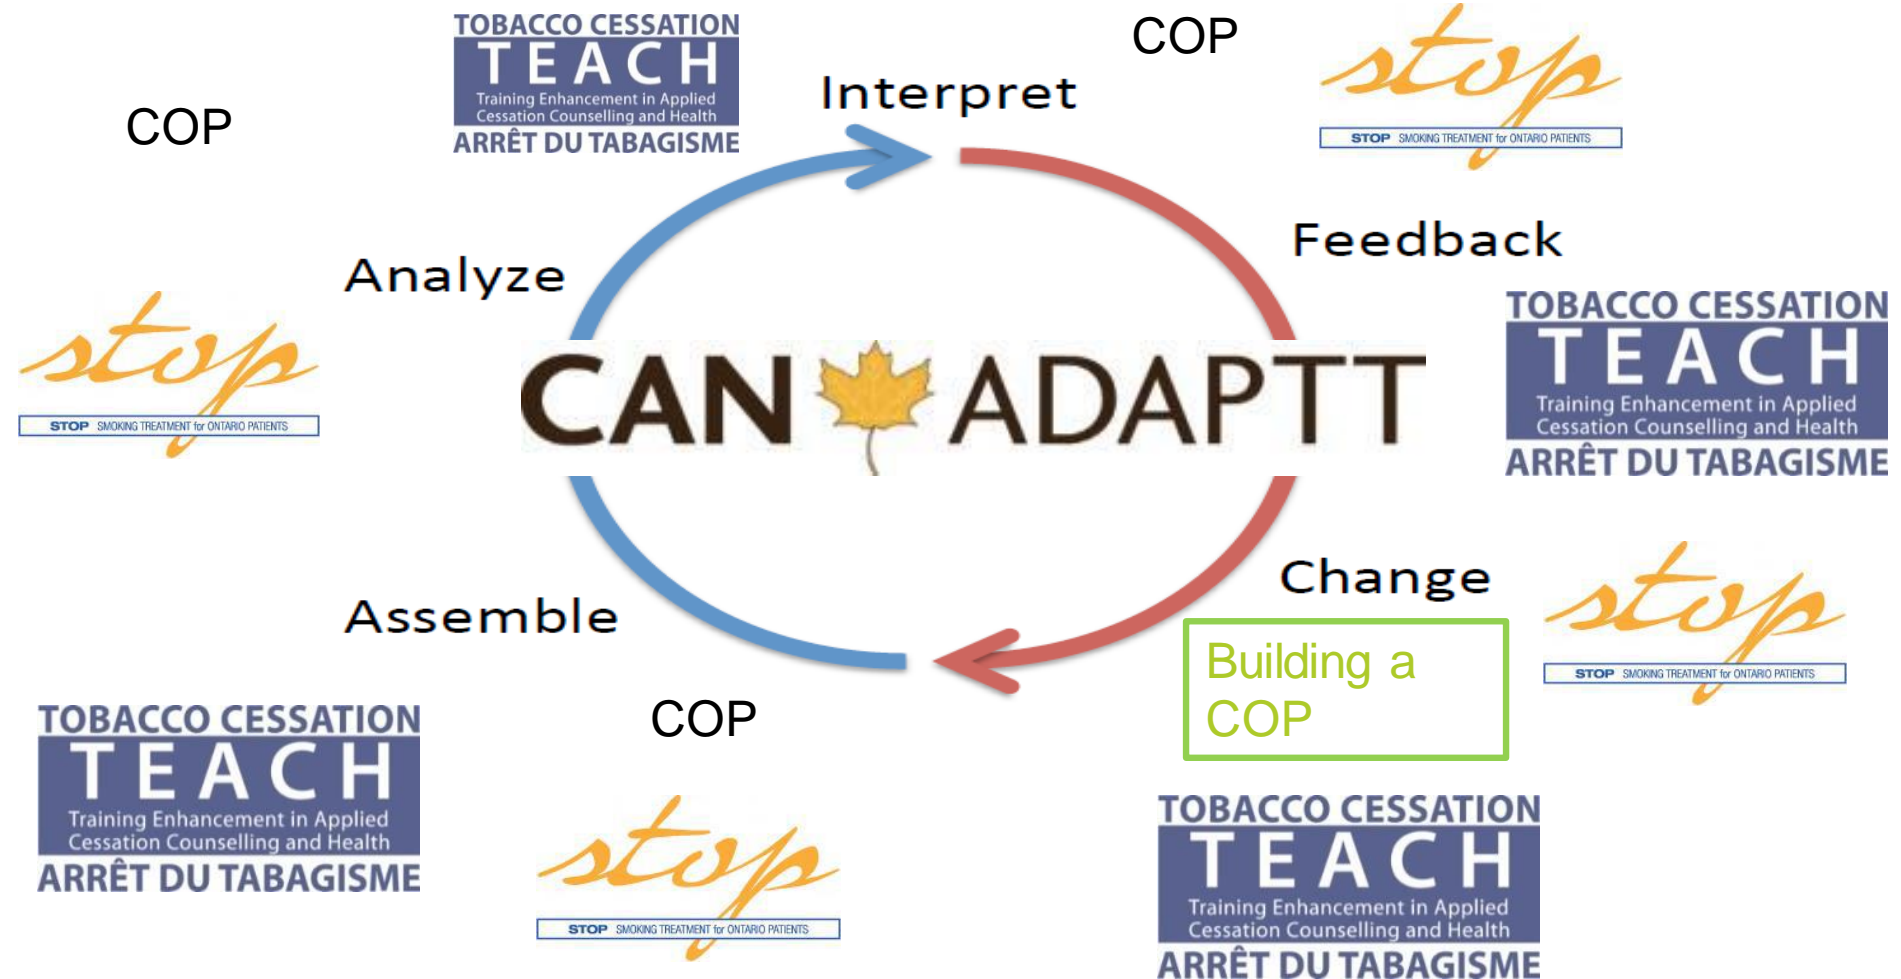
TOBACCO CESSATION
TEACH
Training Enhancement in Applied Cessation Counselling and Health
ARRÊT DU TABAGISME

COP

Interpret

COP

stop
STOP SMOKING TREATMENT for ONTARIO PATIENTS

Analyze

Feedback

stop
STOP SMOKING TREATMENT for ONTARIO PATIENTS

TOBACCO CESSATION
TEACH
Training Enhancement in Applied Cessation Counselling and Health
ARRÊT DU TABAGISME

CAN ADAPTT

Assemble

Change

stop
STOP SMOKING TREATMENT for ONTARIO PATIENTS

Building a COP

TOBACCO CESSATION
TEACH
Training Enhancement in Applied Cessation Counselling and Health
ARRÊT DU TABAGISME

COP

stop
STOP SMOKING TREATMENT for ONTARIO PATIENTS

TOBACCO CESSATION
TEACH
Training Enhancement in Applied Cessation Counselling and Health
ARRÊT DU TABAGISME